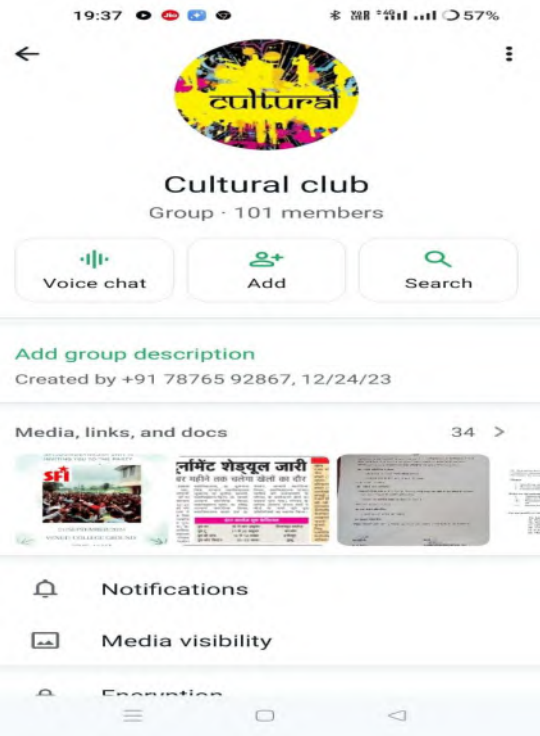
19:37 57%

cultural

Cultural club

Group · 101 members

Voice chat

Add

Search

Add group description

Created by +91 78765 92867, 12/24/23

Media, links, and docs

34 >

SFI

र्नामेंट शेड्यूल जारी

र महीने तक चलेगा खेलों का दौर

Notifications

Media visibility

Encryption